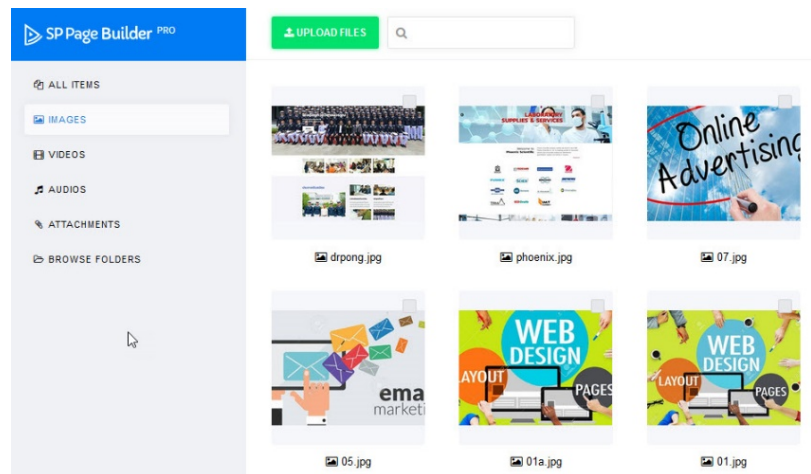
SP Page Builder PRO

UPLOAD FILES

ALL ITEMS
IMAGES
VIDEOS
AUDIOS
ATTACHMENTS
BROWSE FOLDERS

drpong.jpg

LABORATORY SUPPLIES & SERVICES

phoenix.jpg

Online Advertising

07.jpg

ema marketi

05.jpg

WEB DESIGN LAYOUT PAGES

01a.jpg

WEB DESIGN LAYOUT PAGES

01.jpg